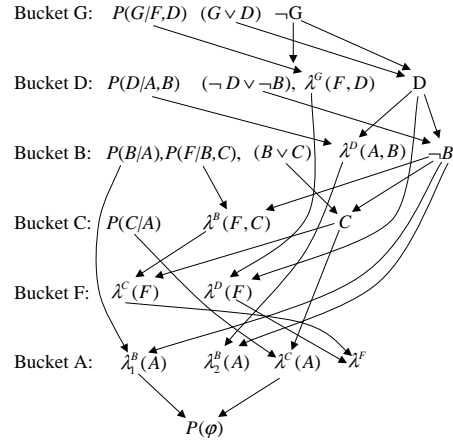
Bucket G: $P(G/F,D)$ $(G \vee D)$ $\neg G$

Bucket D: $P(D/A,B)$ $(\neg D \vee \neg B)$, $\lambda^{G}(F,D)$ D

Bucket B: $P(B/A), P(F/B,C)$, $(B \vee C)$ $\lambda^{D}(A,B)$ $\neg B$

Bucket C: $P(C/A)$ $\lambda^{B}(F,C)$ $C$

Bucket F: $\lambda^{C}(F)$ $\lambda^{D}(F)$

Bucket A: $\lambda_1^{B}(A)$ $\lambda_2^{B}(A)$ $\lambda^{C}(A)$ $\lambda^{F}$

$P(\varphi)$